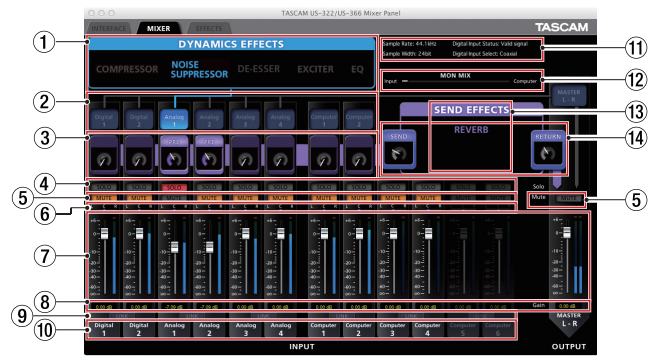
TASCAM US-322/US-366 Mixer Panel

INTERFACE MIXER EFFECTS

TASCAM

①

DYNAMICS EFFECTS

COMPRESSOR NOISE SUPPRESSOR DE-ESSER EXCITER EQ

Sample Rate: 44.1kHz Digital Input Status: Valid signal
Sample Width: 24bit Digital Input Select: Coaxial

⑪

MON MIX

Input Computer

⑫

MASTER L - R

②

Digital 1 Digital 2 Analog 1 Analog 2 Analog 3 Analog 4 Computer 1 Computer 2

SEND EFFECTS

⑬

REVERB

③

SEND

RETURN

⑭

④

SOLO SOLO SOLO SOLO SOLO SOLO SOLO SOLO SOLO SOLO SOLO SOLO

Solo

⑤

MUTE MUTE MUTE MUTE MUTE MUTE MUTE MUTE MUTE MUTE MUTE MUTE

Mute MUTE

⑤

⑥

⑦

⑧

0.00 dB 0.00 dB -7.00 dB -7.00 dB 0.00 dB 0.00 dB 0.00 dB 0.00 dB 0.00 dB 0.00 dB

Gain 0.00 dB

⑨

LINK LINK LINK LINK LINK LINK

MASTER L - R

⑩

Digital 1 Digital 2 Analog 1 Analog 2 Analog 3 Analog 4 Computer 1 Computer 2 Computer 3 Computer 4 Computer 5 Computer 6

INPUT

OUTPUT